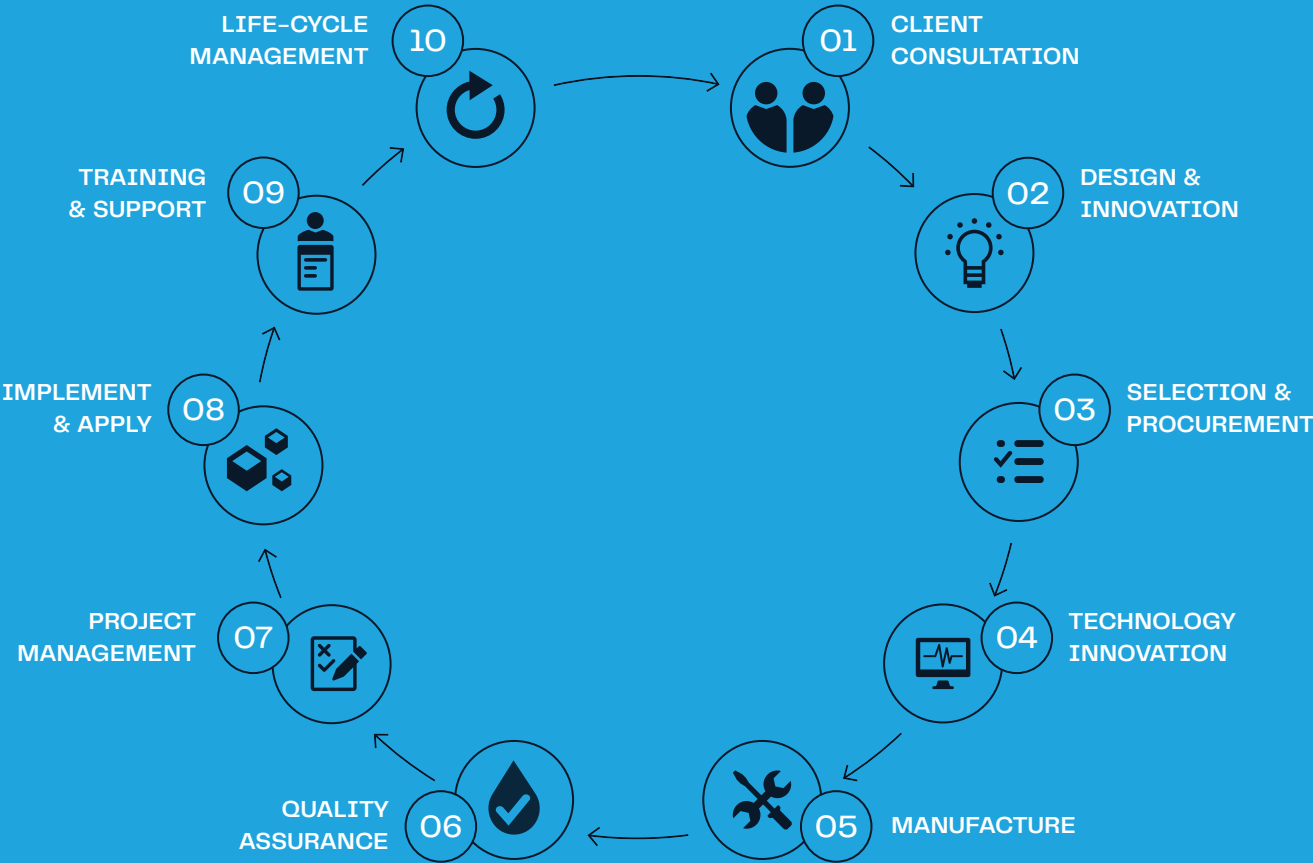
LIFE-CYCLE MANAGEMENT
10

01
CLIENT CONSULTATION

02
DESIGN & INNOVATION

03
SELECTION & PROCUREMENT

04
TECHNOLOGY INNOVATION

05
MANUFACTURE

06
QUALITY ASSURANCE

07
PROJECT MANAGEMENT

08
IMPLEMENT & APPLY

09
TRAINING & SUPPORT